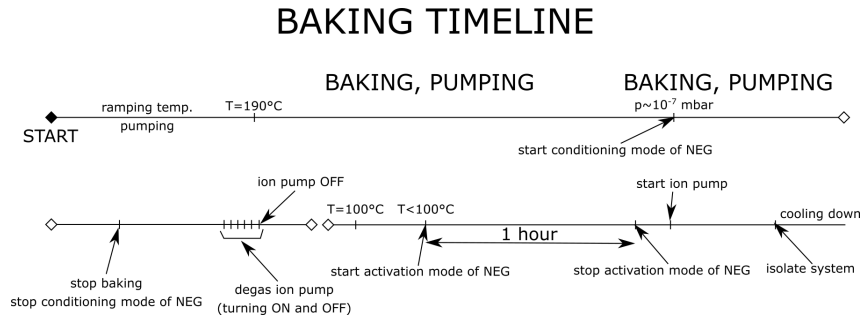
BAKING TIMELINE

BAKING, PUMPING

BAKING, PUMPING

START

ramping temp.

pumping

T=190°C

p~$10^{-7}$ mbar

start conditioning mode of NEG

ion pump OFF

T=100°C

T<100°C

start ion pump

cooling down

1 hour

stop baking

stop conditioning mode of NEG

degas ion pump

(turning ON and OFF)

start activation mode of NEG

stop activation mode of NEG

isolate system